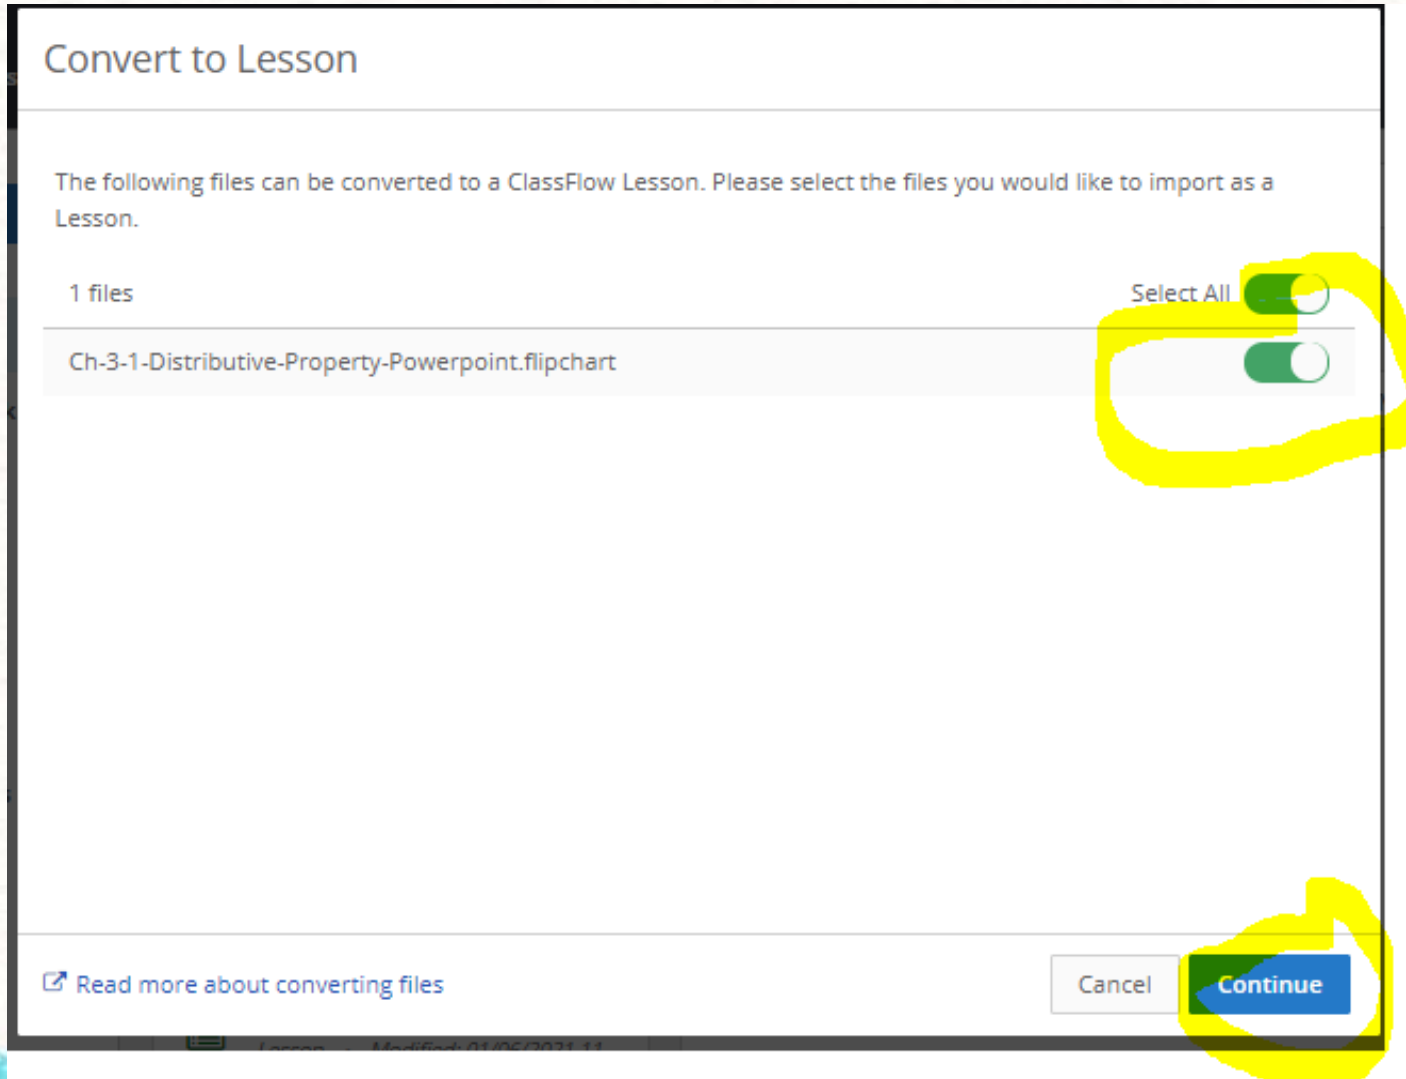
Convert to Lesson

The following files can be converted to a ClassFlow Lesson. Please select the files you would like to import as a Lesson.

1 files

Select All

Ch-3-1-Distributive-Property-Powerpoint.flipchart

Read more about converting files

Cancel

Continue

Lesson · Modified: 01/06/2021 11